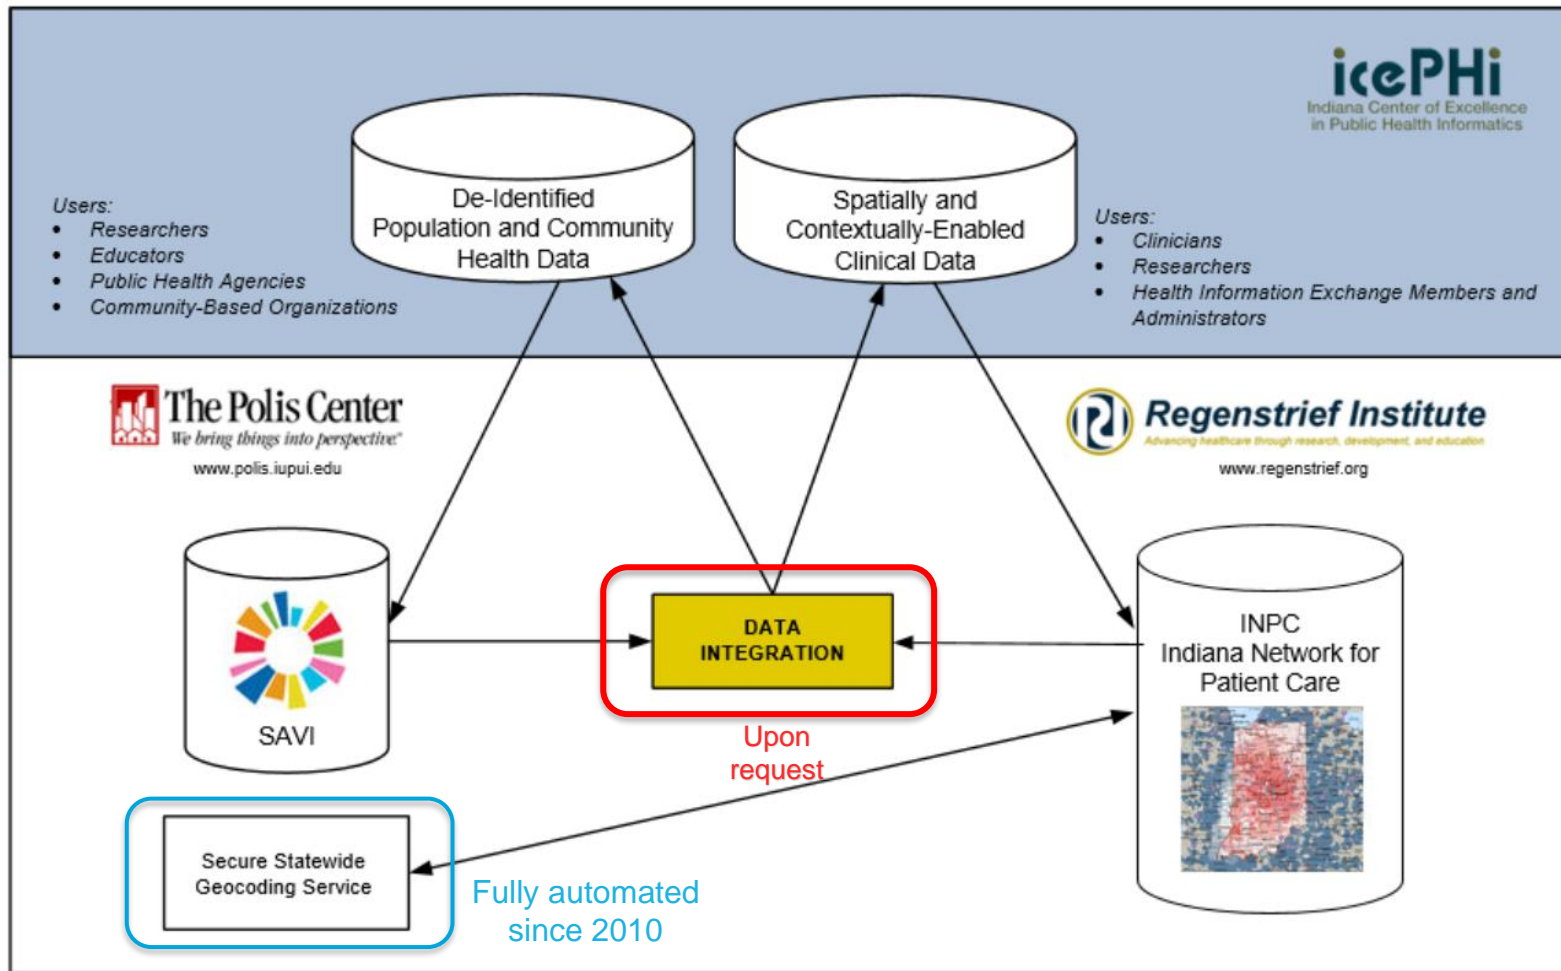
icePHi
Indiana Center of Excellence in Public Health Informatics

Users:
- Researchers
- Educators
- Public Health Agencies
- Community-Based Organizations

De-Identified Population and Community Health Data

Spatially and Contextually-Enabled Clinical Data

Users:
- Clinicians
- Researchers
- Health Information Exchange Members and Administrators

The Polis Center
We bring things into perspective
www.polis.iupui.edu

Regenstrief Institute
Advancing healthcare through research, development, and education
www.regenstrief.org

SAVI

DATA INTEGRATION

Upon request

INPC
Indiana Network for Patient Care

Secure Statewide Geocoding Service

Fully automated since 2010